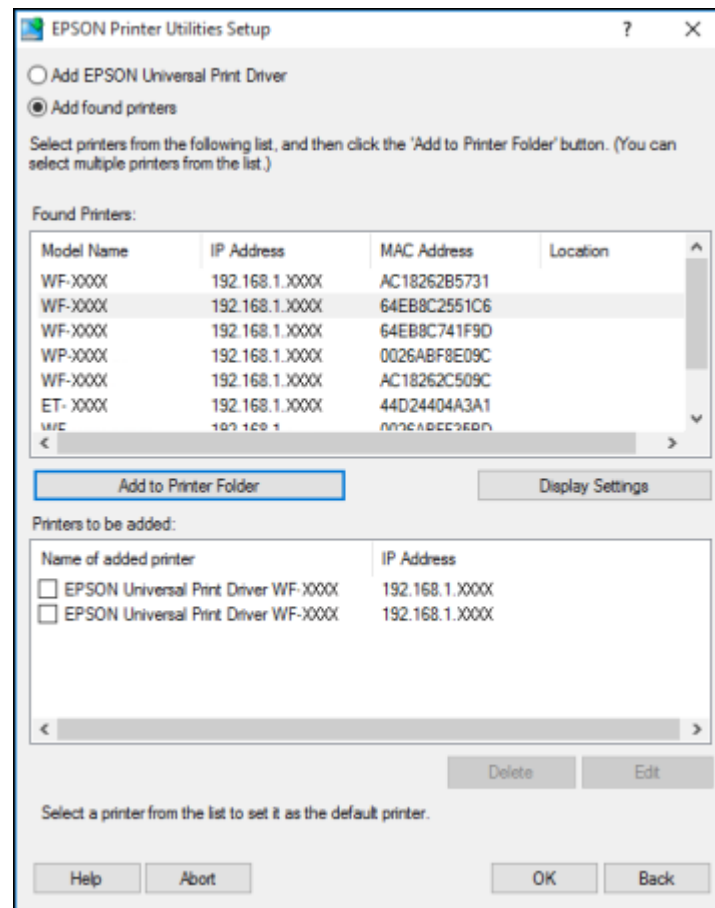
EPSON Printer Utilities Setup ? ×

Add EPSON Universal Print Driver

Add found printers

Select printers from the following list, and then click the 'Add to Printer Folder' button. (You can select multiple printers from the list.)

Found Printers:

| Model Name | IP Address | MAC Address | Location |
|---|---|---|---|
| WF-XXXX | 192.168.1.XXXX | AC18262B5731 | |
| WF-XXXX | 192.168.1.XXXX | 64EB8C2551C6 | |
| WF-XXXX | 192.168.1.XXXX | 64EB8C741F9D | |
| WP-XXXX | 192.168.1.XXXX | 0026ABF8E09C | |
| WF-XXXX | 192.168.1.XXXX | AC18262C509C | |
| ET- XXXX | 192.168.1.XXXX | 44D24404A3A1 | |
| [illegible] | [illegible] | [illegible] | |

Add to Printer Folder

Display Settings

Printers to be added:

| Name of added printer | IP Address |
|---|---|
| EPSON Universal Print Driver WF-XXXX | 192.168.1.XXXX |
| EPSON Universal Print Driver WF-XXXX | 192.168.1.XXXX |

Delete Edit

Select a printer from the list to set it as the default printer.

Help Abort OK Back